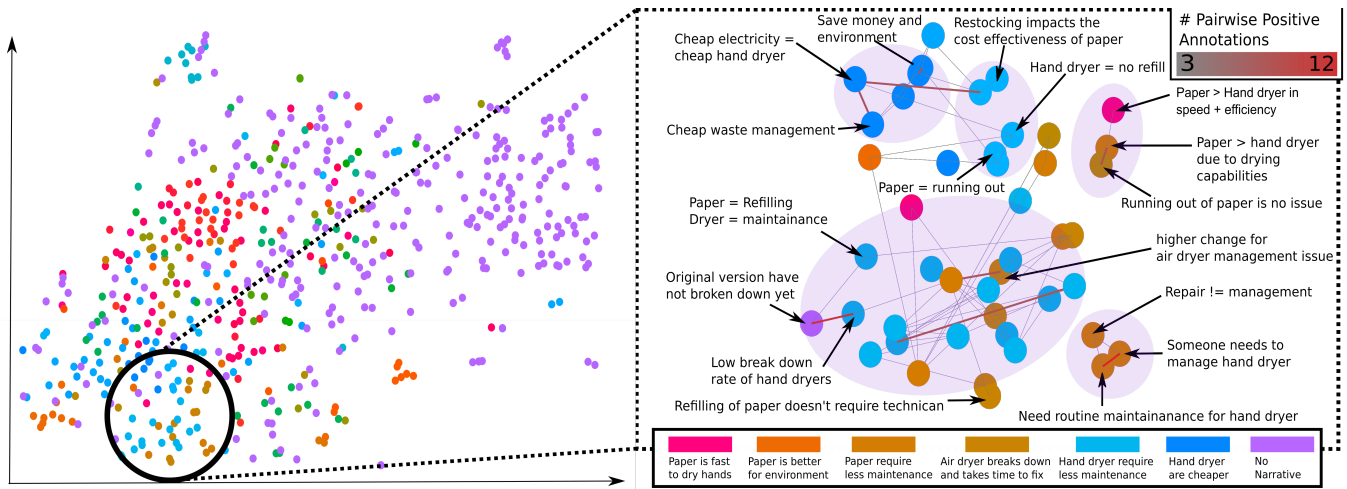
# Pairwise Positive Annotations

3

12

Save money and environment

Restocking impacts the cost effectiveness of paper

Cheap electricity = cheap hand dryer

Hand dryer = no refill

Paper > Hand dryer in speed + efficiency

Cheap waste management

Paper > hand dryer due to drying capabilities

Paper = running out

Running out of paper is no issue

Paper = Refilling Dryer = maintainance

higher change for air dryer management issue

Original version have not broken down yet

Repair != management

Someone needs to manage hand dryer

Low break down rate of hand dryers

Refilling of paper doesn't require technican

Need routine maintainanance for hand dryer

Paper is fast to dry hands

Paper is better for environment

Paper require less maintenance

Air dryer breaks down and takes time to fix

Hand dryer require less maintenance

Hand dryer are cheaper

No Narrative